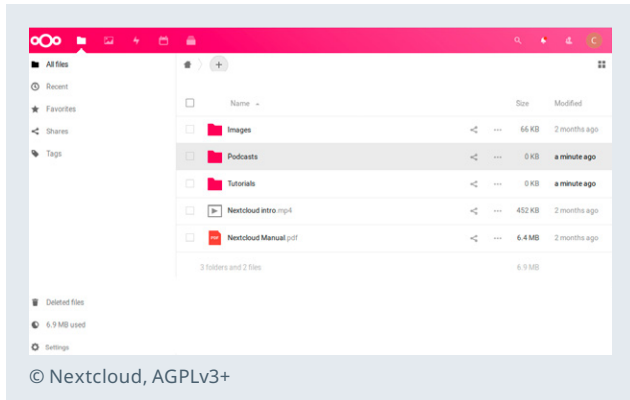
All files
Recent
Favorites
Shares
Tags

Name
Size
Modified

Images
66 KB
2 months ago

Podcasts
0 KB
a minute ago

Tutorials
0 KB
a minute ago

Nextcloud intro.mp4
452 KB
2 months ago

Nextcloud Manual.pdf
6.4 MB
2 months ago

3 folders and 2 files
6.9 MB

Deleted files
6.9 MB used
Settings

© Nextcloud, AGPLv3+